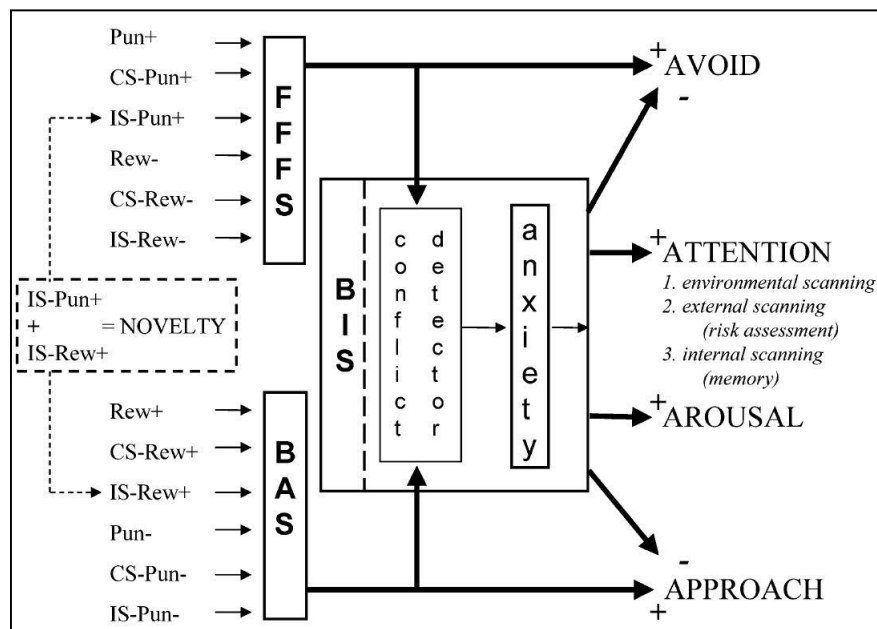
Pun+
CS-Pun+
IS-Pun+
Rew-
CS-Rew-
IS-Rew-

FFFS

IS-Pun+
+ = NOVELTY
IS-Rew+

Rew+
CS-Rew+
IS-Rew+
Pun-
CS-Pun-
IS-Pun-

BAS

BIS

conflict detector

anxiety

+AVOID
-

+ATTENTION
1. environmental scanning
2. external scanning (risk assessment)
3. internal scanning (memory)

+AROUSAL

-
APPROACH
+